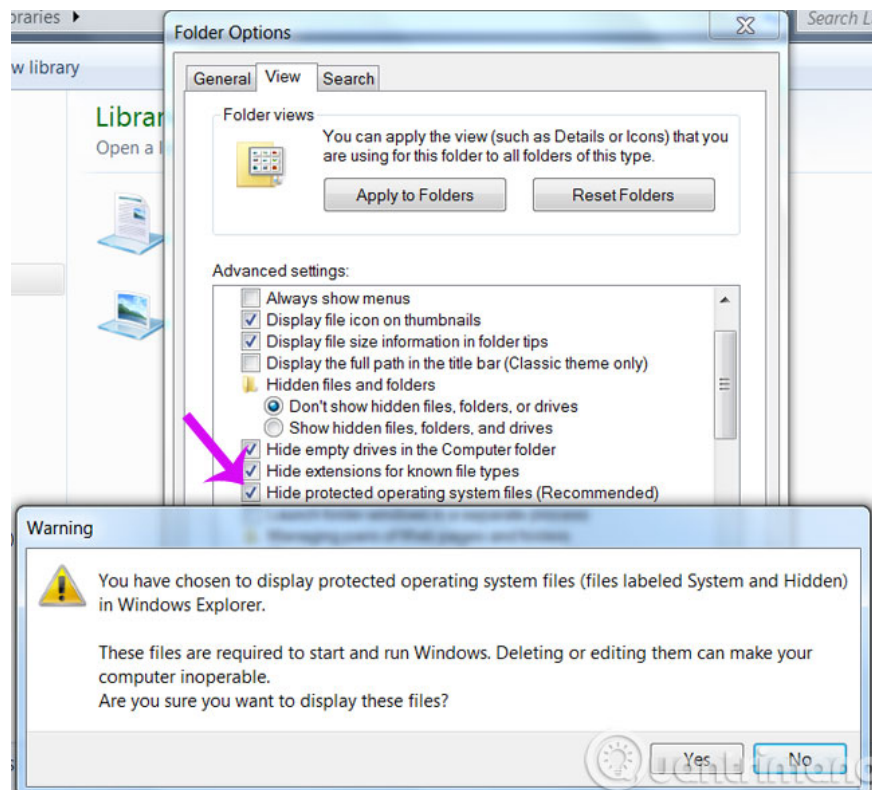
oraries ▸

w library

Librar

Open a

Search L

Folder Options

General View Search

Folder views

You can apply the view (such as Details or Icons) that you are using for this folder to all folders of this type.

Apply to Folders

Reset Folders

Advanced settings:

Always show menus

Display file icon on thumbnails

Display file size information in folder tips

Display the full path in the title bar (Classic theme only)

Hidden files and folders

Don't show hidden files, folders, or drives

Show hidden files, folders, and drives

Hide empty drives in the Computer folder

Hide extensions for known file types

Hide protected operating system files (Recommended)

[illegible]

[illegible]

Warning

You have chosen to display protected operating system files (files labeled System and Hidden) in Windows Explorer.

These files are required to start and run Windows. Deleting or editing them can make your computer inoperable.

Are you sure you want to display these files?

Yes

No